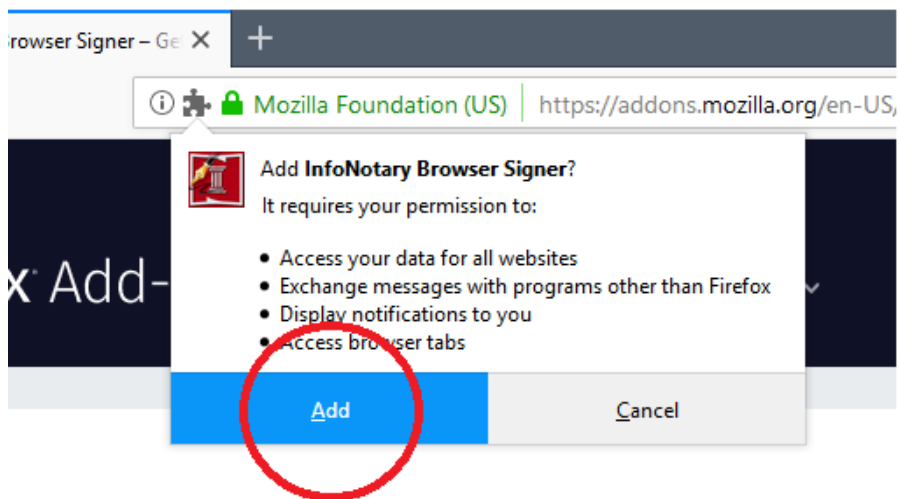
Browser Signer – Ge ×

+

Mozilla Foundation (US) | https://addons.mozilla.org/en-US,

x Add-

Add **InfoNotary Browser Signer**?

It requires your permission to:

- Access your data for all websites
- Exchange messages with programs other than Firefox
- Display notifications to you
- Access browser tabs

Add

Cancel